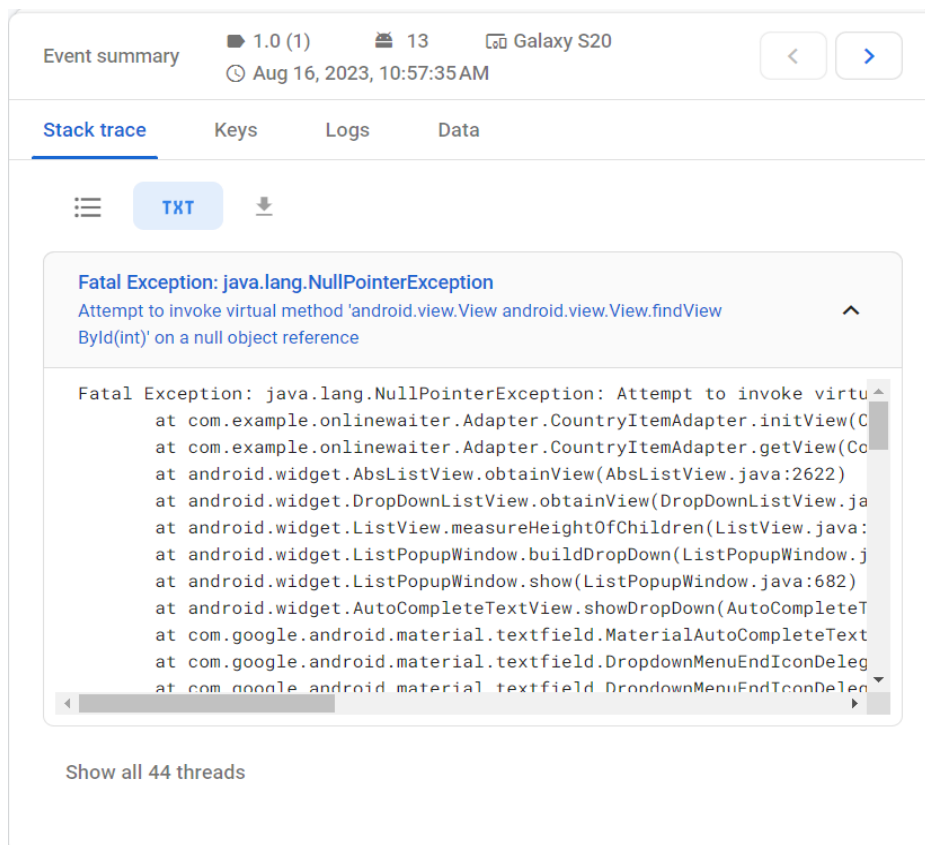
Event summary

1.0 (1)   13   Galaxy S20

Aug 16, 2023, 10:57:35 AM

Stack trace   Keys   Logs   Data

TXT

Fatal Exception: java.lang.NullPointerException
Attempt to invoke virtual method 'android.view.View android.view.View.findViewById(int)' on a null object reference

Fatal Exception: java.lang.NullPointerException: Attempt to invoke virtu
at com.example.onlinewaiter.Adapter.CountryItemAdapter.initView(C
at com.example.onlinewaiter.Adapter.CountryItemAdapter.getView(Co
at android.widget.AbsListView.obtainView(AbsListView.java:2622)
at android.widget.DropDownListView.obtainView(DropDownListView.ja
at android.widget.ListView.measureHeightOfChildren(ListView.java:
at android.widget.ListPopupWindow.buildDropDown(ListPopupWindow.j
at android.widget.ListPopupWindow.show(ListPopupWindow.java:682)
at android.widget.AutoCompleteTextView.showDropDown(AutoCompleteT
at com.google.android.material.textfield.MaterialAutoCompleteText
at com.google.android.material.textfield.DropdownMenuEndIconDeleg
at com.google.android.material.textfield.DropdownMenuEndIconDeleg

Show all 44 threads